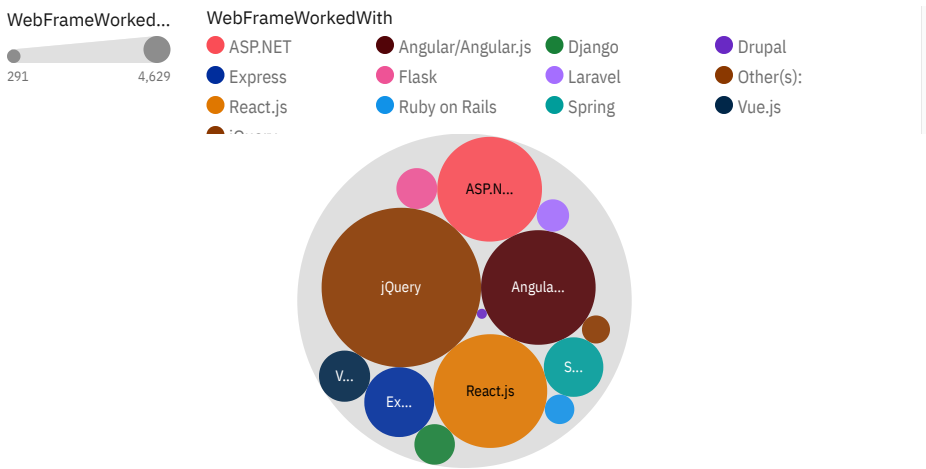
WebFrameWorked...
291
4,629

WebFrameWorkedWith
ASP.NET
Angular/Angular.js
Django
Drupal
Express
Flask
Laravel
Other(s):
React.js
Ruby on Rails
Spring
Vue.js
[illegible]

ASP.N...
jQuery
Angula...
V...
Ex...
React.js
S...